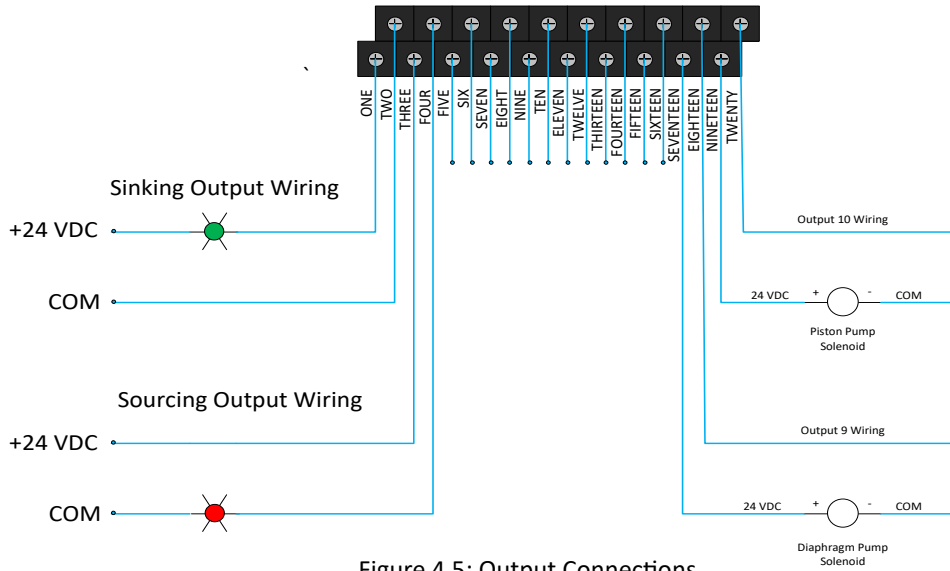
`

ONE
TWO
THREE
FOUR
FIVE
SIX
SEVEN
EIGHT
NINE
TEN
ELEVEN
TWELVE
THIRTEEN
FOURTEEN
FIFTEEN
SIXTEEN
SEVENTEEN
EIGHTEEN
NINETEEN
TWENTY

Sinking Output Wiring

+24 VDC

COM

Sourcing Output Wiring

+24 VDC

COM

Output 10 Wiring

24 VDC + - COM

Piston Pump Solenoid

Output 9 Wiring

24 VDC + - COM

Diaphragm Pump Solenoid

Figure 4.5: Output Connections